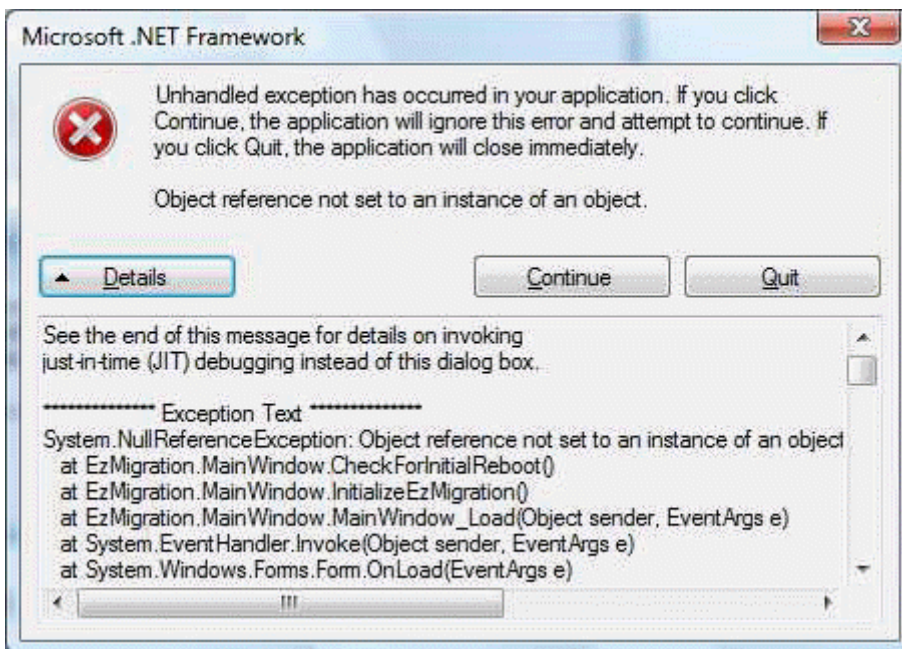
Microsoft .NET Framework

Unhandled exception has occurred in your application. If you click Continue, the application will ignore this error and attempt to continue. If you click Quit, the application will close immediately.

Object reference not set to an instance of an object.

Details

Continue

Quit

See the end of this message for details on invoking just-in-time (JIT) debugging instead of this dialog box.

************** Exception Text **************
System.NullReferenceException: Object reference not set to an instance of an object
at EzMigration.MainWindow.CheckForInitialReboot()
at EzMigration.MainWindow.InitializeEzMigration()
at EzMigration.MainWindow.MainWindow_Load(Object sender, EventArgs e)
at System.EventHandler.Invoke(Object sender, EventArgs e)
at System.Windows.Forms.Form.OnLoad(EventArgs e)